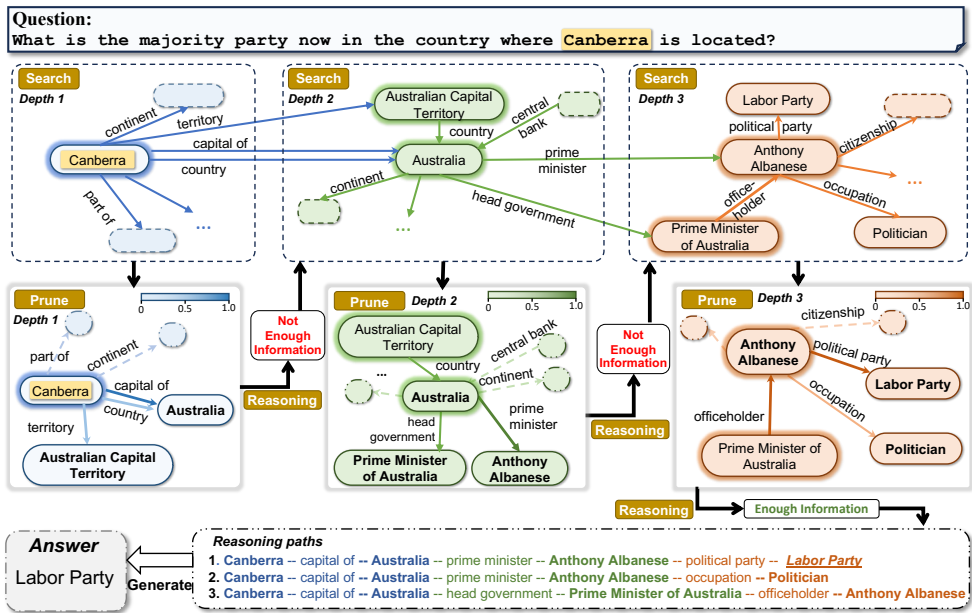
Question:
What is the majority party now in the country where Canberra is located?

Search
Depth 1
continent
territory
capital of
Canberra
country
part of
...

Search
Depth 2
Australian Capital Territory
country
central bank
Australia
prime minister
continent
...
head government

Search
Depth 3
Labor Party
political party
Anthony Albanese
citizenship
...
officeholder
occupation
Prime Minister of Australia
Politician

Prune
Depth 1
0 0.5 1.0
part of
continent
Canberra
capital of
country
Australia
territory
Australian Capital Territory

Not Enough Information
Reasoning

Prune
Depth 2
0 0.5 1.0
Australian Capital Territory
central bank
...
country
continent
Australia
head government
prime minister
Prime Minister of Australia
Anthony Albanese

Not Enough Information
Reasoning

Prune
Depth 3
0 0.5 1.0
citizenship
Anthony Albanese
political party
Labor Party
occupation
officeholder
Politician
Prime Minister of Australia

Reasoning
Enough Information

Answer
Labor Party
Generate

Reasoning paths
1. Canberra -- capital of -- Australia -- prime minister -- Anthony Albanese -- political party -- Labor Party
2. Canberra -- capital of -- Australia -- prime minister -- Anthony Albanese -- occupation -- Politician
3. Canberra -- capital of -- Australia -- head government -- Prime Minister of Australia -- officeholder -- Anthony Albanese